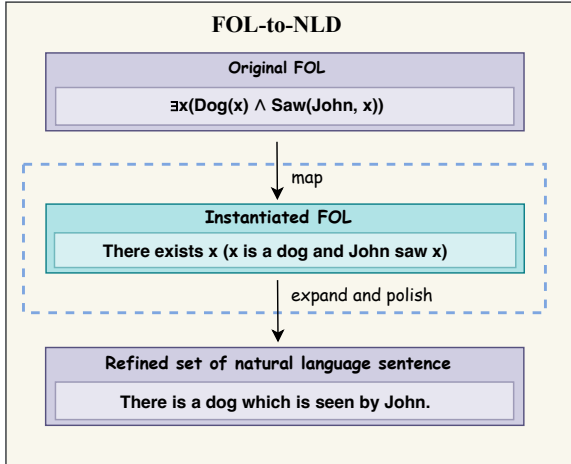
FOL-to-NLD

Original FOL

$\exists x(Dog(x) \land Saw(John, x))$

map

Instantiated FOL

There exists x (x is a dog and John saw x)

expand and polish

Refined set of natural language sentence

There is a dog which is seen by John.